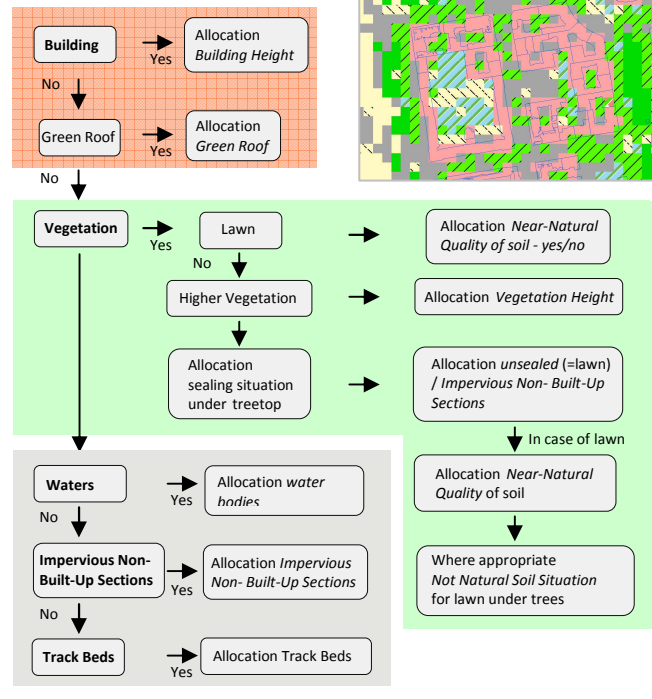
Building
Yes
Allocation
*Building Height*
No
Green Roof
Yes
Allocation
*Green Roof*
No

Vegetation
Yes
Lawn
Allocation *Near-Natural Quality of soil - yes/no*
No
Higher Vegetation
Allocation *Vegetation Height*
Allocation sealing situation under treetop
Allocation *unsealed* (=lawn) / *Impervious Non- Built-Up Sections*
In case of lawn
Allocation *Near-Natural Quality* of soil
Where appropriate *Not Natural Soil Situation* for lawn under trees

Waters
Yes
Allocation *water bodies*
No
Impervious Non-Built-Up Sections
Yes
Allocation *Impervious Non- Built-Up Sections*
No
Track Beds
Yes
Allocation Track Beds